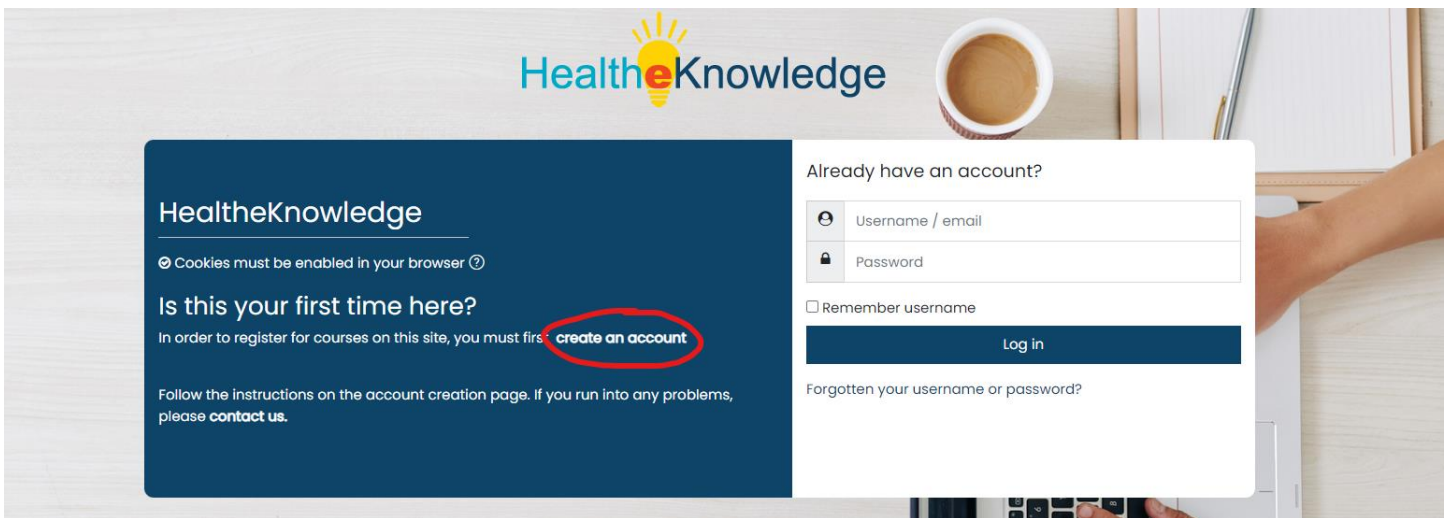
HealtheKnowledge

HealtheKnowledge

Cookies must be enabled in your browser

Is this your first time here?

In order to register for courses on this site, you must first create an account

Follow the instructions on the account creation page. If you run into any problems, please contact us.

Already have an account?

Username / email

Password

Remember username

Log in

Forgotten your username or password?